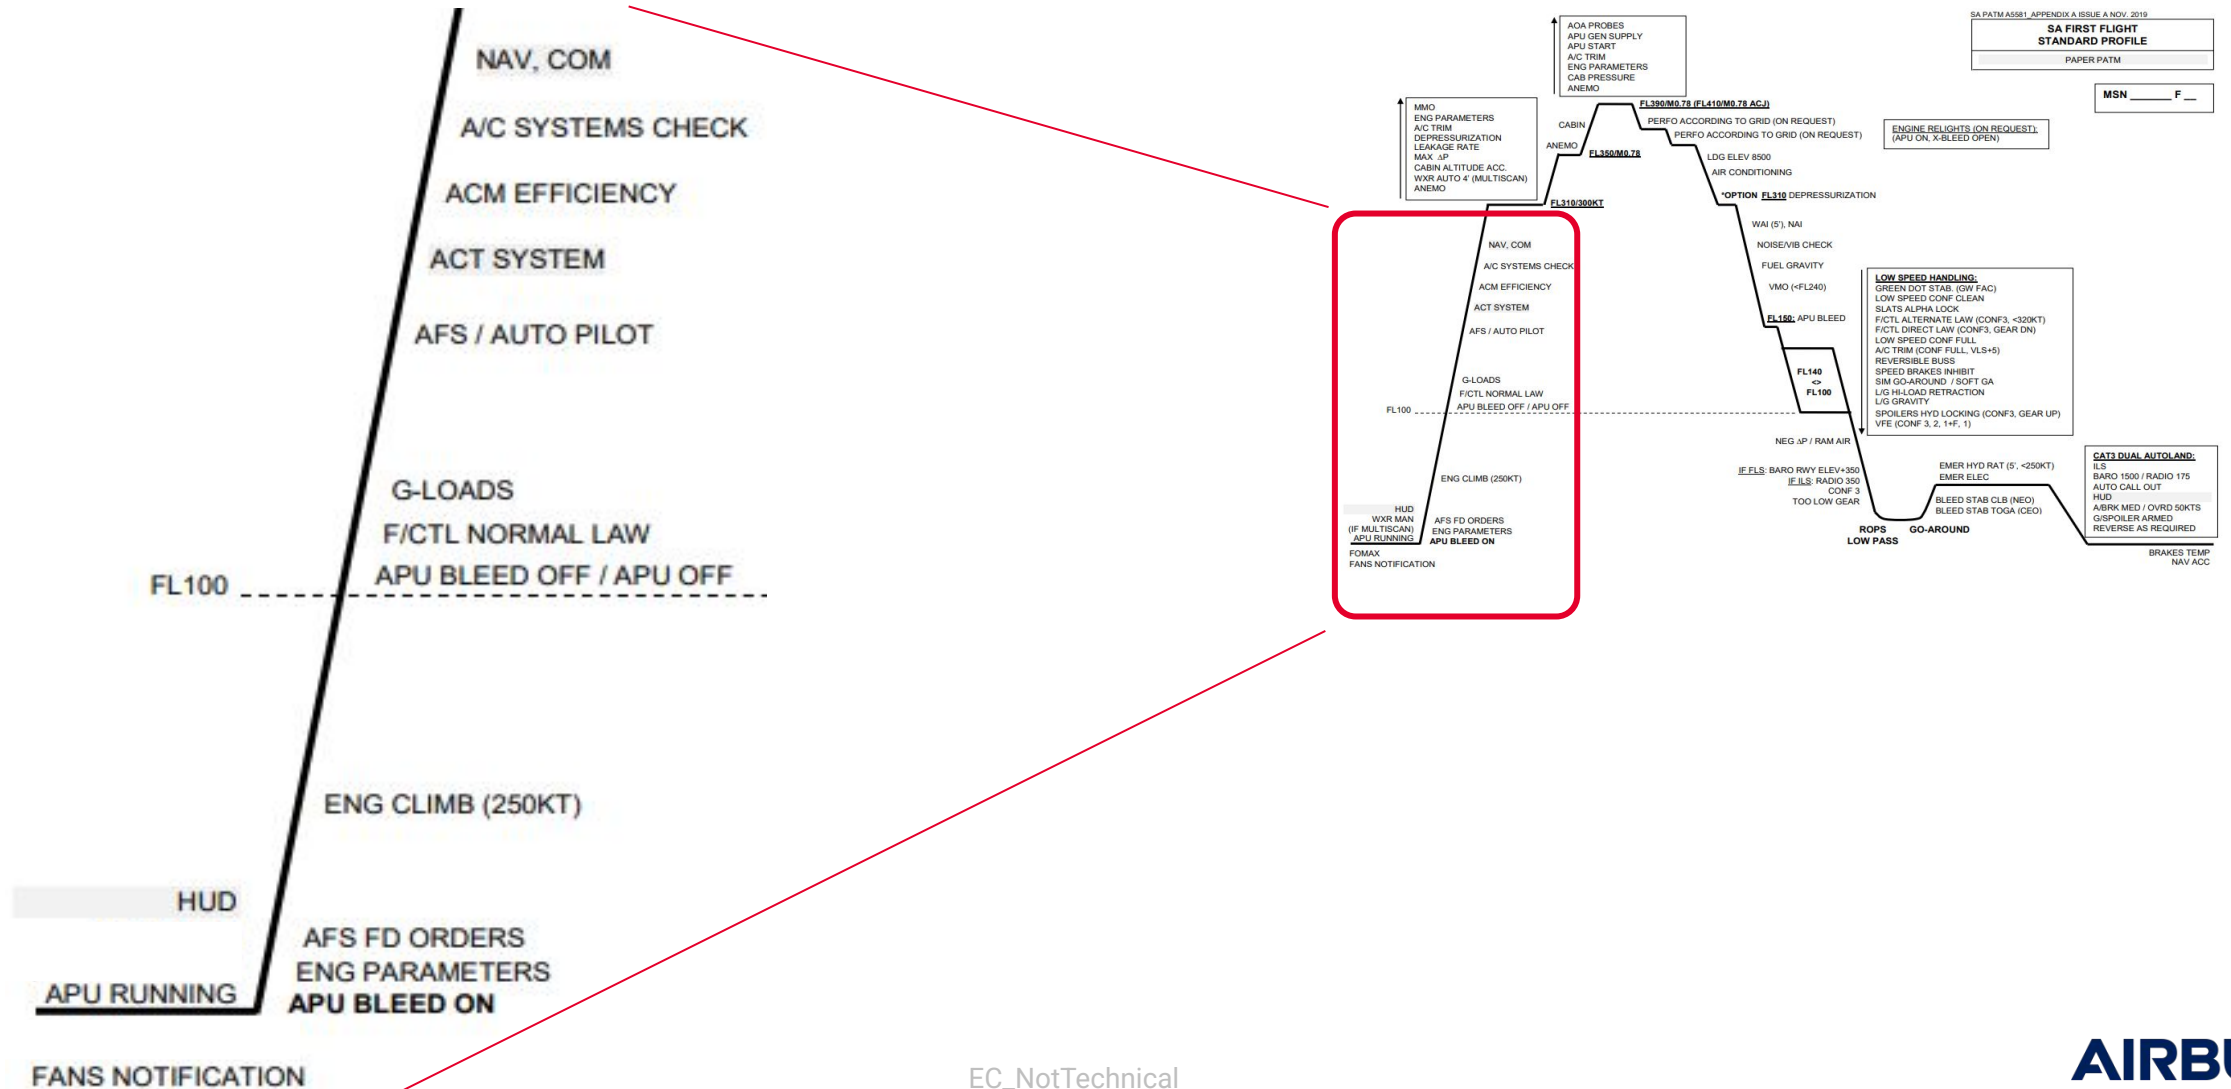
NAV, COM
A/C SYSTEMS CHECK
ACM EFFICIENCY
ACT SYSTEM
AFS / AUTO PILOT
G-LOADS
F/CTL NORMAL LAW
APU BLEED OFF / APU OFF
FL100
ENG CLIMB (250KT)
HUD
AFS FD ORDERS
ENG PARAMETERS
APU RUNNING
APU BLEED ON
FANS NOTIFICATION

SA PATM A5581_APPENDIX A ISSUE A NOV. 2019
SA FIRST FLIGHT STANDARD PROFILE
PAPER PATM
MSN ______ F __

AOA PROBES
APU GEN SUPPLY
APU START
A/C TRIM
ENG PARAMETERS
CAB PRESSURE
ANEMO

MMO
ENG PARAMETERS
A/C TRIM
DEPRESSURIZATION
LEAKAGE RATE
MAX $\Delta$P
CABIN ALTITUDE ACC.
WXR AUTO 4' (MULTISCAN)
ANEMO

FL390/M0.78 (FL410/M0.78 ACJ)
PERFO ACCORDING TO GRID (ON REQUEST)
PERFO ACCORDING TO GRID (ON REQUEST)
CABIN
ANEMO
FL350/M0.78
ENGINE RELIGHTS (ON REQUEST):
(APU ON, X-BLEED OPEN)
LDG ELEV 8500
AIR CONDITIONING
*OPTION FL310 DEPRESSURIZATION
FL310/300KT
WAI (5'), NAI
NOISE/VIB CHECK
FUEL GRAVITY
VMO (<FL240)
FL150: APU BLEED
NAV, COM
A/C SYSTEMS CHECK
ACM EFFICIENCY
ACT SYSTEM
AFS / AUTO PILOT
G-LOADS
F/CTL NORMAL LAW
APU BLEED OFF / APU OFF
FL100
FL140
<>
FL100

LOW SPEED HANDLING:
GREEN DOT STAB. (GW FAC)
LOW SPEED CONF CLEAN
SLATS ALPHA LOCK
F/CTL ALTERNATE LAW (CONF3, <320KT)
F/CTL DIRECT LAW (CONF3, GEAR DN)
LOW SPEED CONF FULL
A/C TRIM (CONF FULL, VLS+5)
REVERSIBLE BUSS
SPEED BRAKES INHIBIT
SIM GO-AROUND / SOFT GA
L/G HI-LOAD RETRACTION
L/G GRAVITY
SPOILERS HYD LOCKING (CONF3, GEAR UP)
VFE (CONF 3, 2, 1+F, 1)

NEG $\Delta$P / RAM AIR
ENG CLIMB (250KT)
IF FLS: BARO RWY ELEV+350
IF ILS: RADIO 350
CONF 3
TOO LOW GEAR
EMER HYD RAT (5', <250KT)
EMER ELEC
BLEED STAB CLB (NEO)
BLEED STAB TOGA (CEO)
ROPS
LOW PASS
GO-AROUND

CAT3 DUAL AUTOLAND:
ILS
BARO 1500 / RADIO 175
AUTO CALL OUT
HUD
A/BRK MED / OVRD 50KTS
G/SPOILER ARMED
REVERSE AS REQUIRED
BRAKES TEMP
NAV ACC

HUD
WXR MAN
(IF MULTISCAN)
APU RUNNING
AFS FD ORDERS
ENG PARAMETERS
APU BLEED ON
FOMAX
FANS NOTIFICATION

EC_NotTechnical
AIRBU